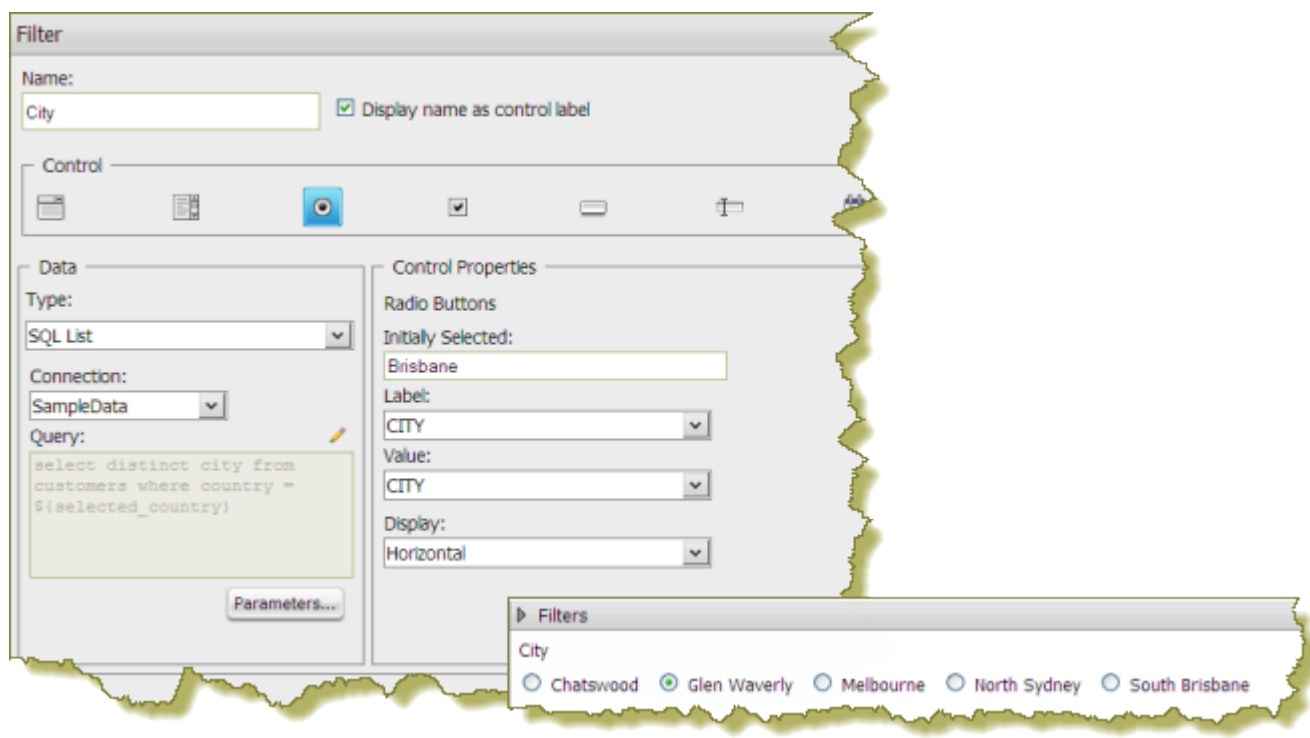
Filter

Name:

City

☑ Display name as control label

Control

Data

Type:

SQL List

Connection:

SampleData

Query:

select distinct city from customers where country = ${selected_country}

Parameters...

Control Properties

Radio Buttons

Initially Selected:

Brisbane

Label:

CITY

Value:

CITY

Display:

Horizontal

Filters

City

Chatswood Glen Waverly Melbourne North Sydney South Brisbane